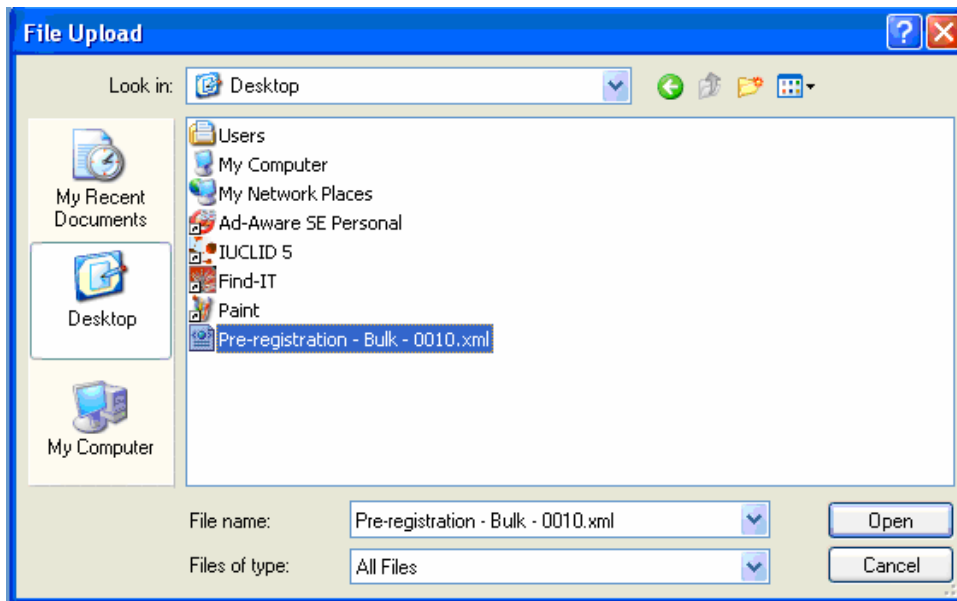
File Upload

Look in: Desktop

My Recent Documents

Desktop

My Computer

Users
My Computer
My Network Places
Ad-Aware SE Personal
IUCLID 5
Find-IT
Paint
Pre-registration - Bulk - 0010.xml

File name: Pre-registration - Bulk - 0010.xml

Files of type: All Files

Open

Cancel